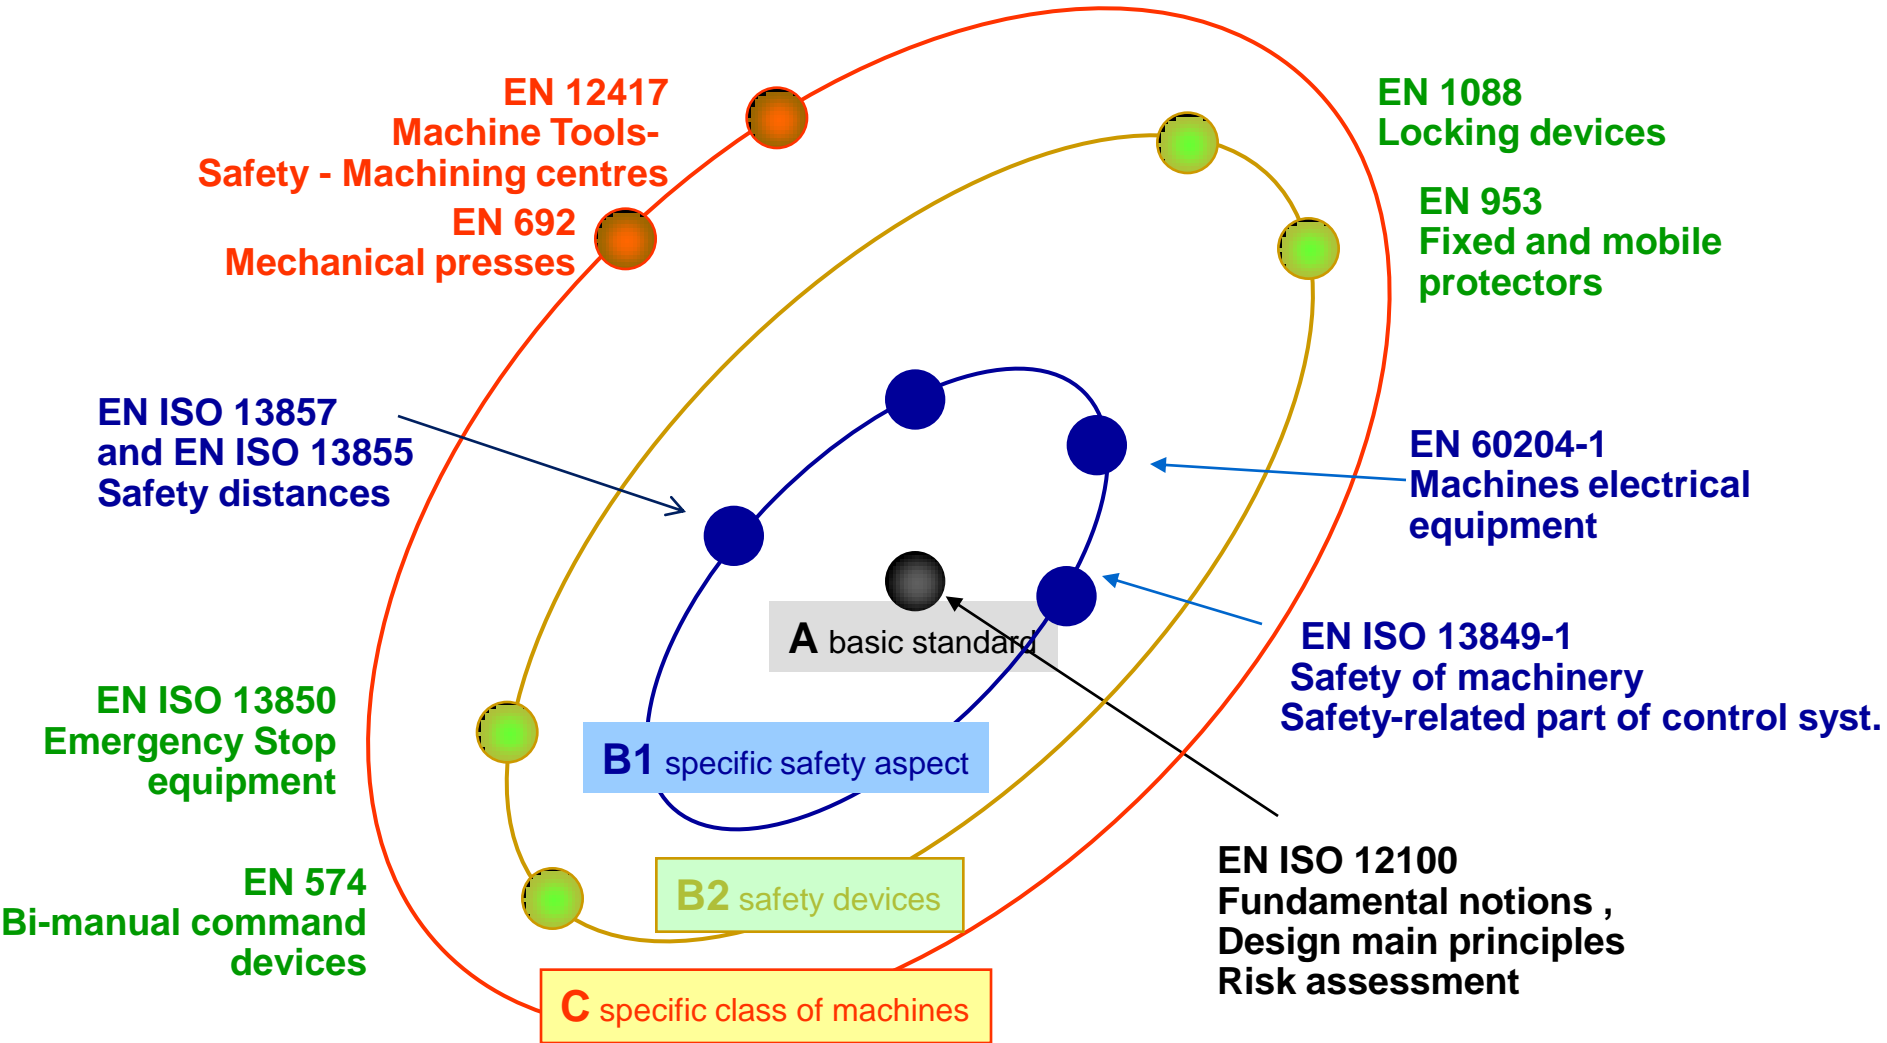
EN 12417
Machine Tools-
Safety - Machining centres

EN 692
Mechanical presses

EN 1088
Locking devices

EN 953
Fixed and mobile protectors

EN ISO 13857
and EN ISO 13855
Safety distances

EN 60204-1
Machines electrical equipment

A basic standard

EN ISO 13849-1
Safety of machinery
Safety-related part of control syst.

EN ISO 13850
Emergency Stop equipment

B1 specific safety aspect

EN 574
Bi-manual command devices

B2 safety devices

EN ISO 12100
Fundamental notions ,
Design main principles
Risk assessment

C specific class of machines